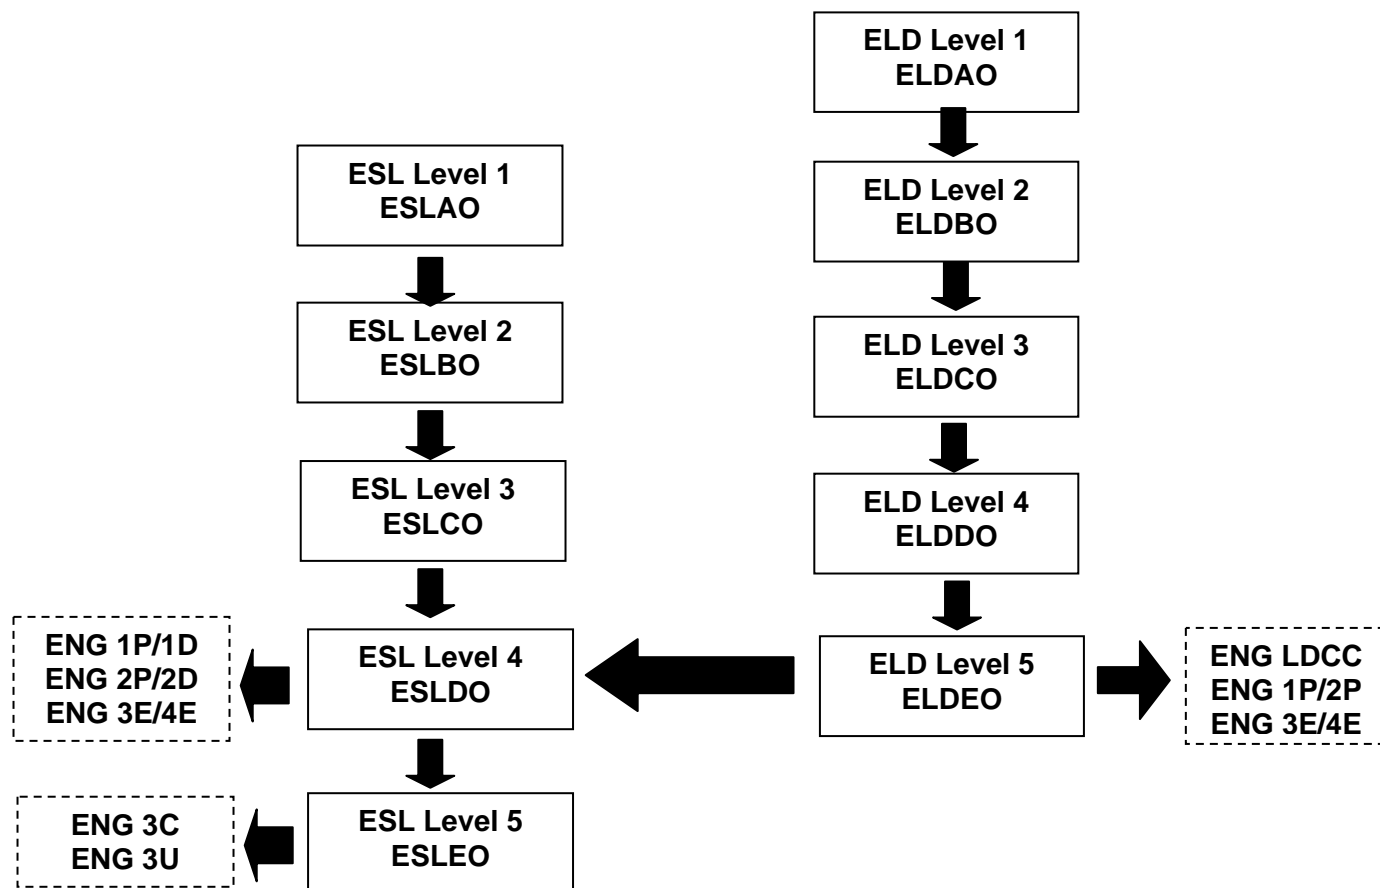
ELD Level 1
ELDAO

ELD Level 2
ELDBO

ELD Level 3
ELDCO

ELD Level 4
ELDDO

ELD Level 5
ELDEO

ENG LDCC
ENG 1P/2P
ENG 3E/4E

ESL Level 1
ESLAO

ESL Level 2
ESLBO

ESL Level 3
ESLCO

ESL Level 4
ESLDO

ENG 1P/1D
ENG 2P/2D
ENG 3E/4E

ESL Level 5
ESLEO

ENG 3C
ENG 3U